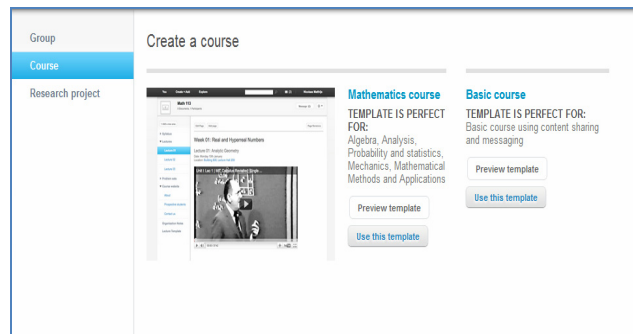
Group

Course

Research project

Create a course

Math 113

Week 01: Real and Hyperreal Numbers

Lecture 01: Analytic Geometry

Mathematics course

TEMPLATE IS PERFECT FOR:

Algebra, Analysis, Probability and statistics, Mechanics, Mathematical Methods and Applications

Preview template

Use this template

Basic course

TEMPLATE IS PERFECT FOR:

Basic course using content sharing and messaging

Preview template

Use this template